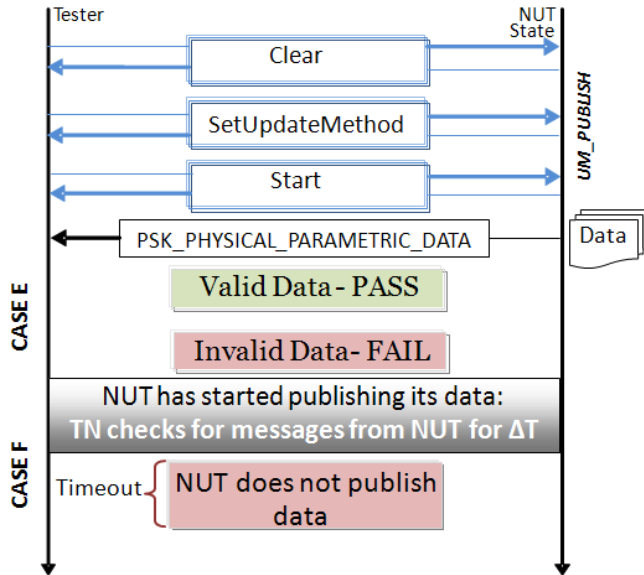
Tester

NUT State

Clear

SetUpdateMethod

Start

UM_PUBLISH

PSK_PHYSICAL_PARAMETRIC_DATA

Data

CASE E

Valid Data - PASS

Invalid Data- FAIL

NUT has started publishing its data:
TN checks for messages from NUT for $\Delta T$

CASE F

Timeout

NUT does not publish data